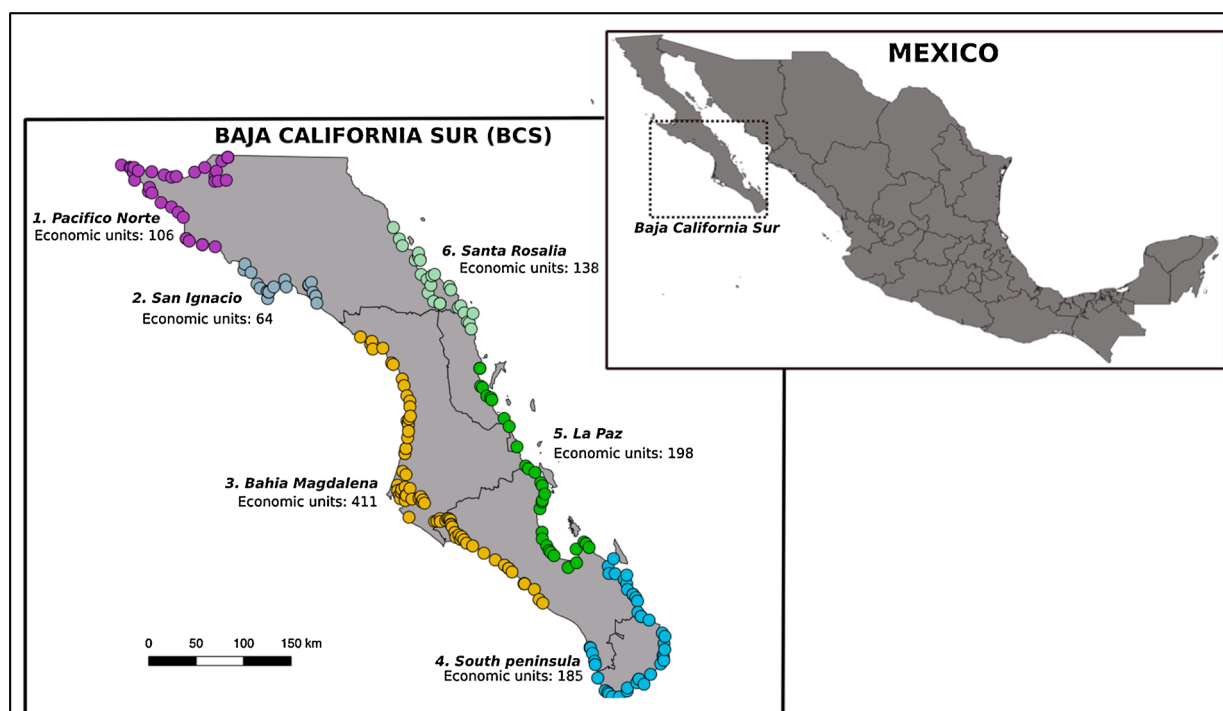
MEXICO

Baja California Sur

BAJA CALIFORNIA SUR (BCS)

1. Pacifico Norte
Economic units: 106

6. Santa Rosalia
Economic units: 138

2. San Ignacio
Economic units: 64

5. La Paz
Economic units: 198

3. Bahia Magdalena
Economic units: 411

0 50 100 150 km

4. South peninsula
Economic units: 185